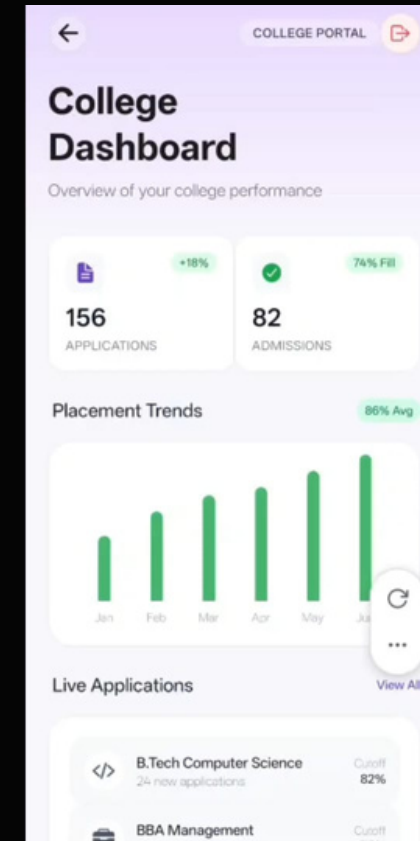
COLLEGE PORTAL

College Dashboard

Overview of your college performance

+18%

156
APPLICATIONS

74% Fill

82
ADMISSIONS

Placement Trends

86% Avg

Jan Feb Mar Apr May Ju

Live Applications

View All

B.Tech Computer Science
24 new applications
Cutoff
82%

BBA Management
Cutoff